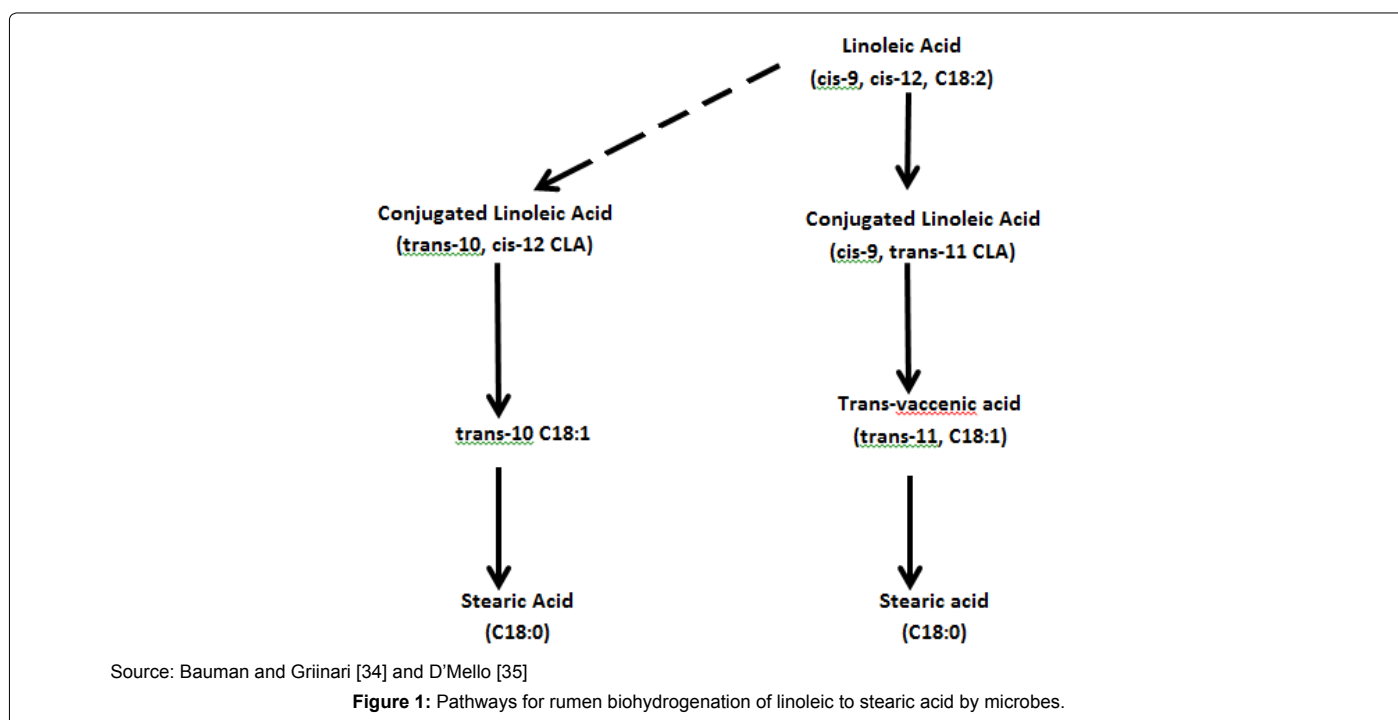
Linoleic Acid
(cis-9, cis-12, C18:2)

Conjugated Linoleic Acid
(trans-10, cis-12 CLA)

Conjugated Linoleic Acid
(cis-9, trans-11 CLA)

trans-10 C18:1

Trans-vaccenic acid
(trans-11, C18:1)

Stearic Acid
(C18:0)

Stearic acid
(C18:0)

Source: Bauman and Griinari [34] and D'Mello [35]

**Figure 1:** Pathways for rumen biohydrogenation of linoleic to stearic acid by microbes.